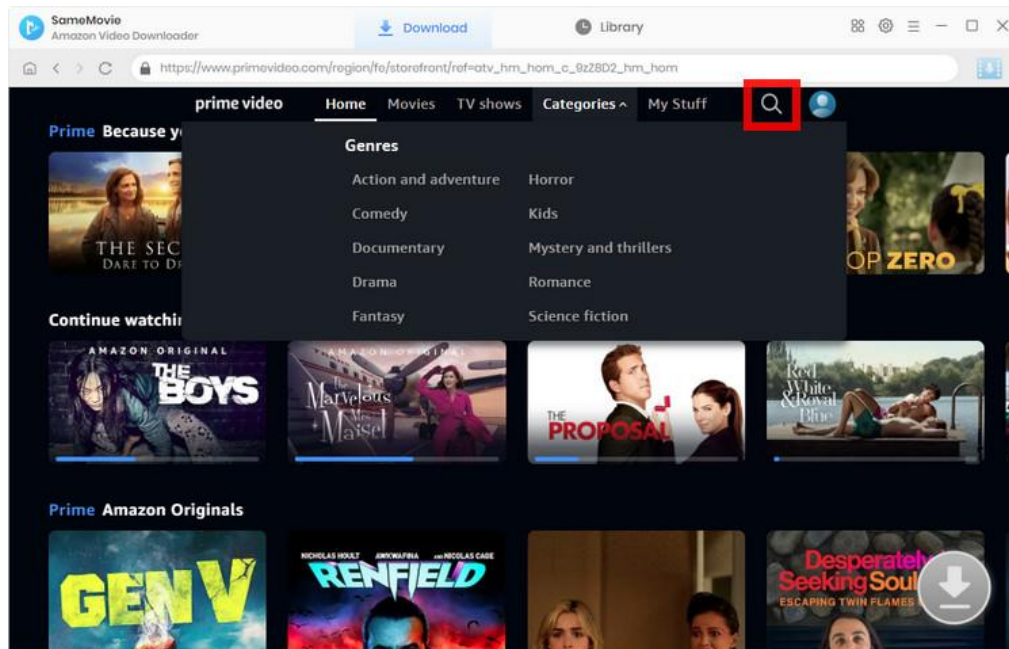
SameMovie
Amazon Video Downloader

Download

Library

https://www.primevideo.com/region/fe/storefront/ref=atv_hm_hom_c_9zZ8D2_hm_hom

prime video Home Movies TV shows Categories My Stuff

Prime Because y

THE SEC
DART TO D

Genres

Action and adventure
Comedy
Documentary
Drama
Fantasy

Horror
Kids
Mystery and thrillers
Romance
Science fiction

OP ZERO

Continue watchi

AMAZON ORIGINAL
THE BOYS

AMAZON ORIGINAL
The Marvelous Mrs. Maisel

THE PROPOSAL

Red White & Royal Blue

Prime Amazon Originals

GEN V

NICHOLAS HOULT AWKWAFINA AND NICOLAS CAGE
RENFIELD

Desperately Seeking Soul
ESCAPING TWIN FLAMES